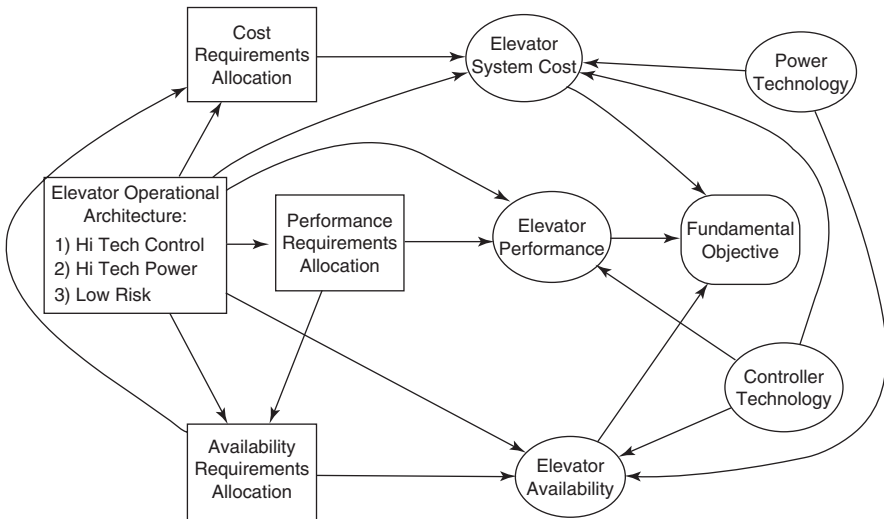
Cost Requirements Allocation

Elevator System Cost

Power Technology

Elevator Operational Architecture:
1) Hi Tech Control
2) Hi Tech Power
3) Low Risk

Performance Requirements Allocation

Elevator Performance

Fundamental Objective

Controller Technology

Availability Requirements Allocation

Elevator Availability